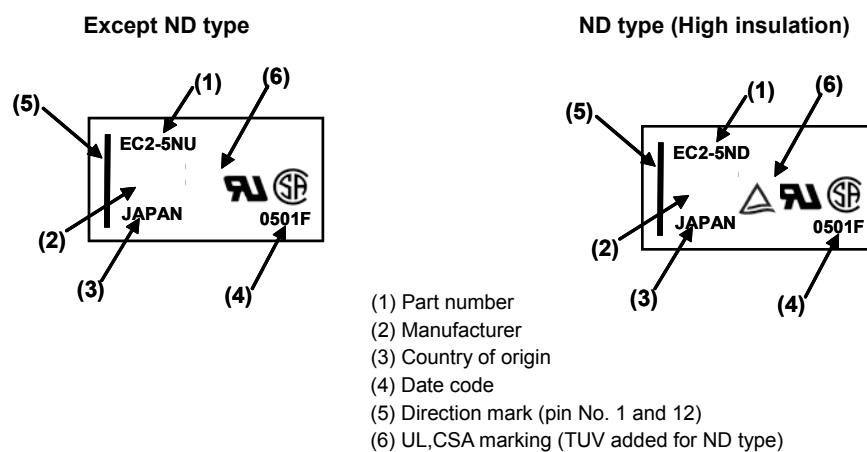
Except ND type

(5)
(1)
(6)
EC2-5NU
(2)
JAPAN
0501F
(3)
(4)

ND type (High insulation)

(5)
(1)
(6)
EC2-5ND
(2)
JAPAN
0501F
(3)
(4)

(1) Part number
(2) Manufacturer
(3) Country of origin
(4) Date code
(5) Direction mark (pin No. 1 and 12)
(6) UL,CSA marking (TUV added for ND type)